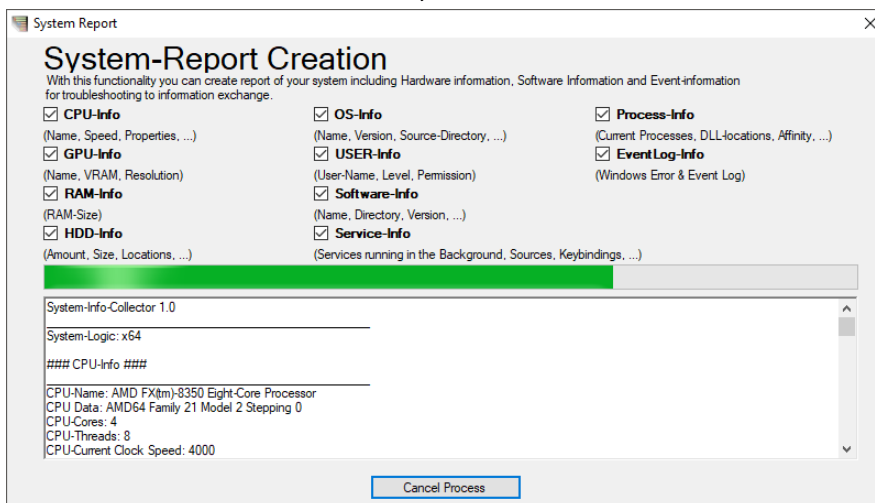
System Report

System-Report Creation

With this functionality you can create report of your system including Hardware information, Software Information and Event-information for troubleshooting to information exchange.

CPU-Info
(Name, Speed, Properties, ...)

GPU-Info
(Name, VRAM, Resolution)

RAM-Info
(RAM-Size)

HDD-Info
(Amount, Size, Locations, ...)

OS-Info
(Name, Version, Source-Directory, ...)

USER-Info
(User-Name, Level, Permission)

Software-Info
(Name, Directory, Version, ...)

Service-Info
(Services running in the Background, Sources, Keybindings, ...)

Process-Info
(Current Processes, DLL-locations, Affinity, ...)

EventLog-Info
(Windows Error & Event Log)

System-Info-Collector 1.0

System-Logic: x64

### CPU-Info ###

CPU-Name: AMD FX(tm)-8350 Eight-Core Processor
CPU Data: AMD64 Family 21 Model 2 Stepping 0
CPU-Cores: 4
CPU-Threads: 8
CPU-Current Clock Speed: 4000

Cancel Process